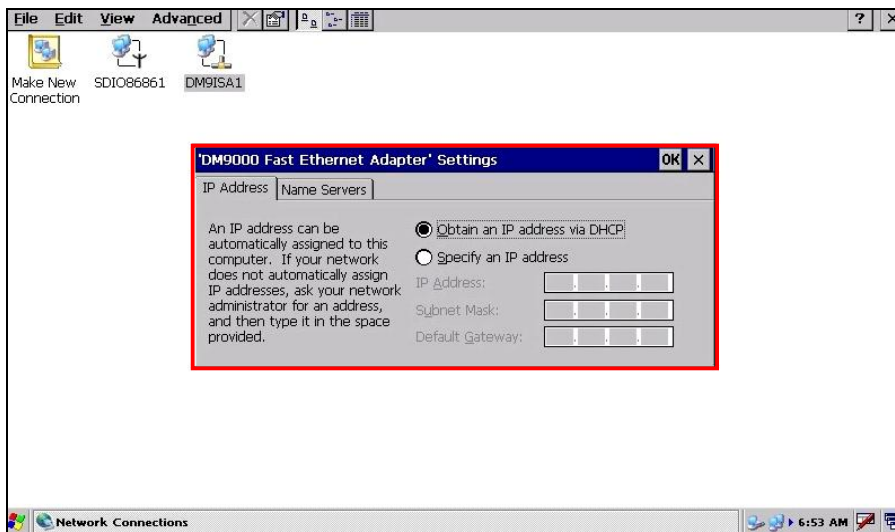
File Edit View Advanced

?

Make New Connection

SDIO86861

DM9ISA1

'DM9000 Fast Ethernet Adapter' Settings

OK

IP Address

Name Servers

An IP address can be automatically assigned to this computer. If your network does not automatically assign IP addresses, ask your network administrator for an address, and then type it in the space provided.

Obtain an IP address via DHCP

Specify an IP address

IP Address:

Subnet Mask:

Default Gateway:

Network Connections

6:53 AM